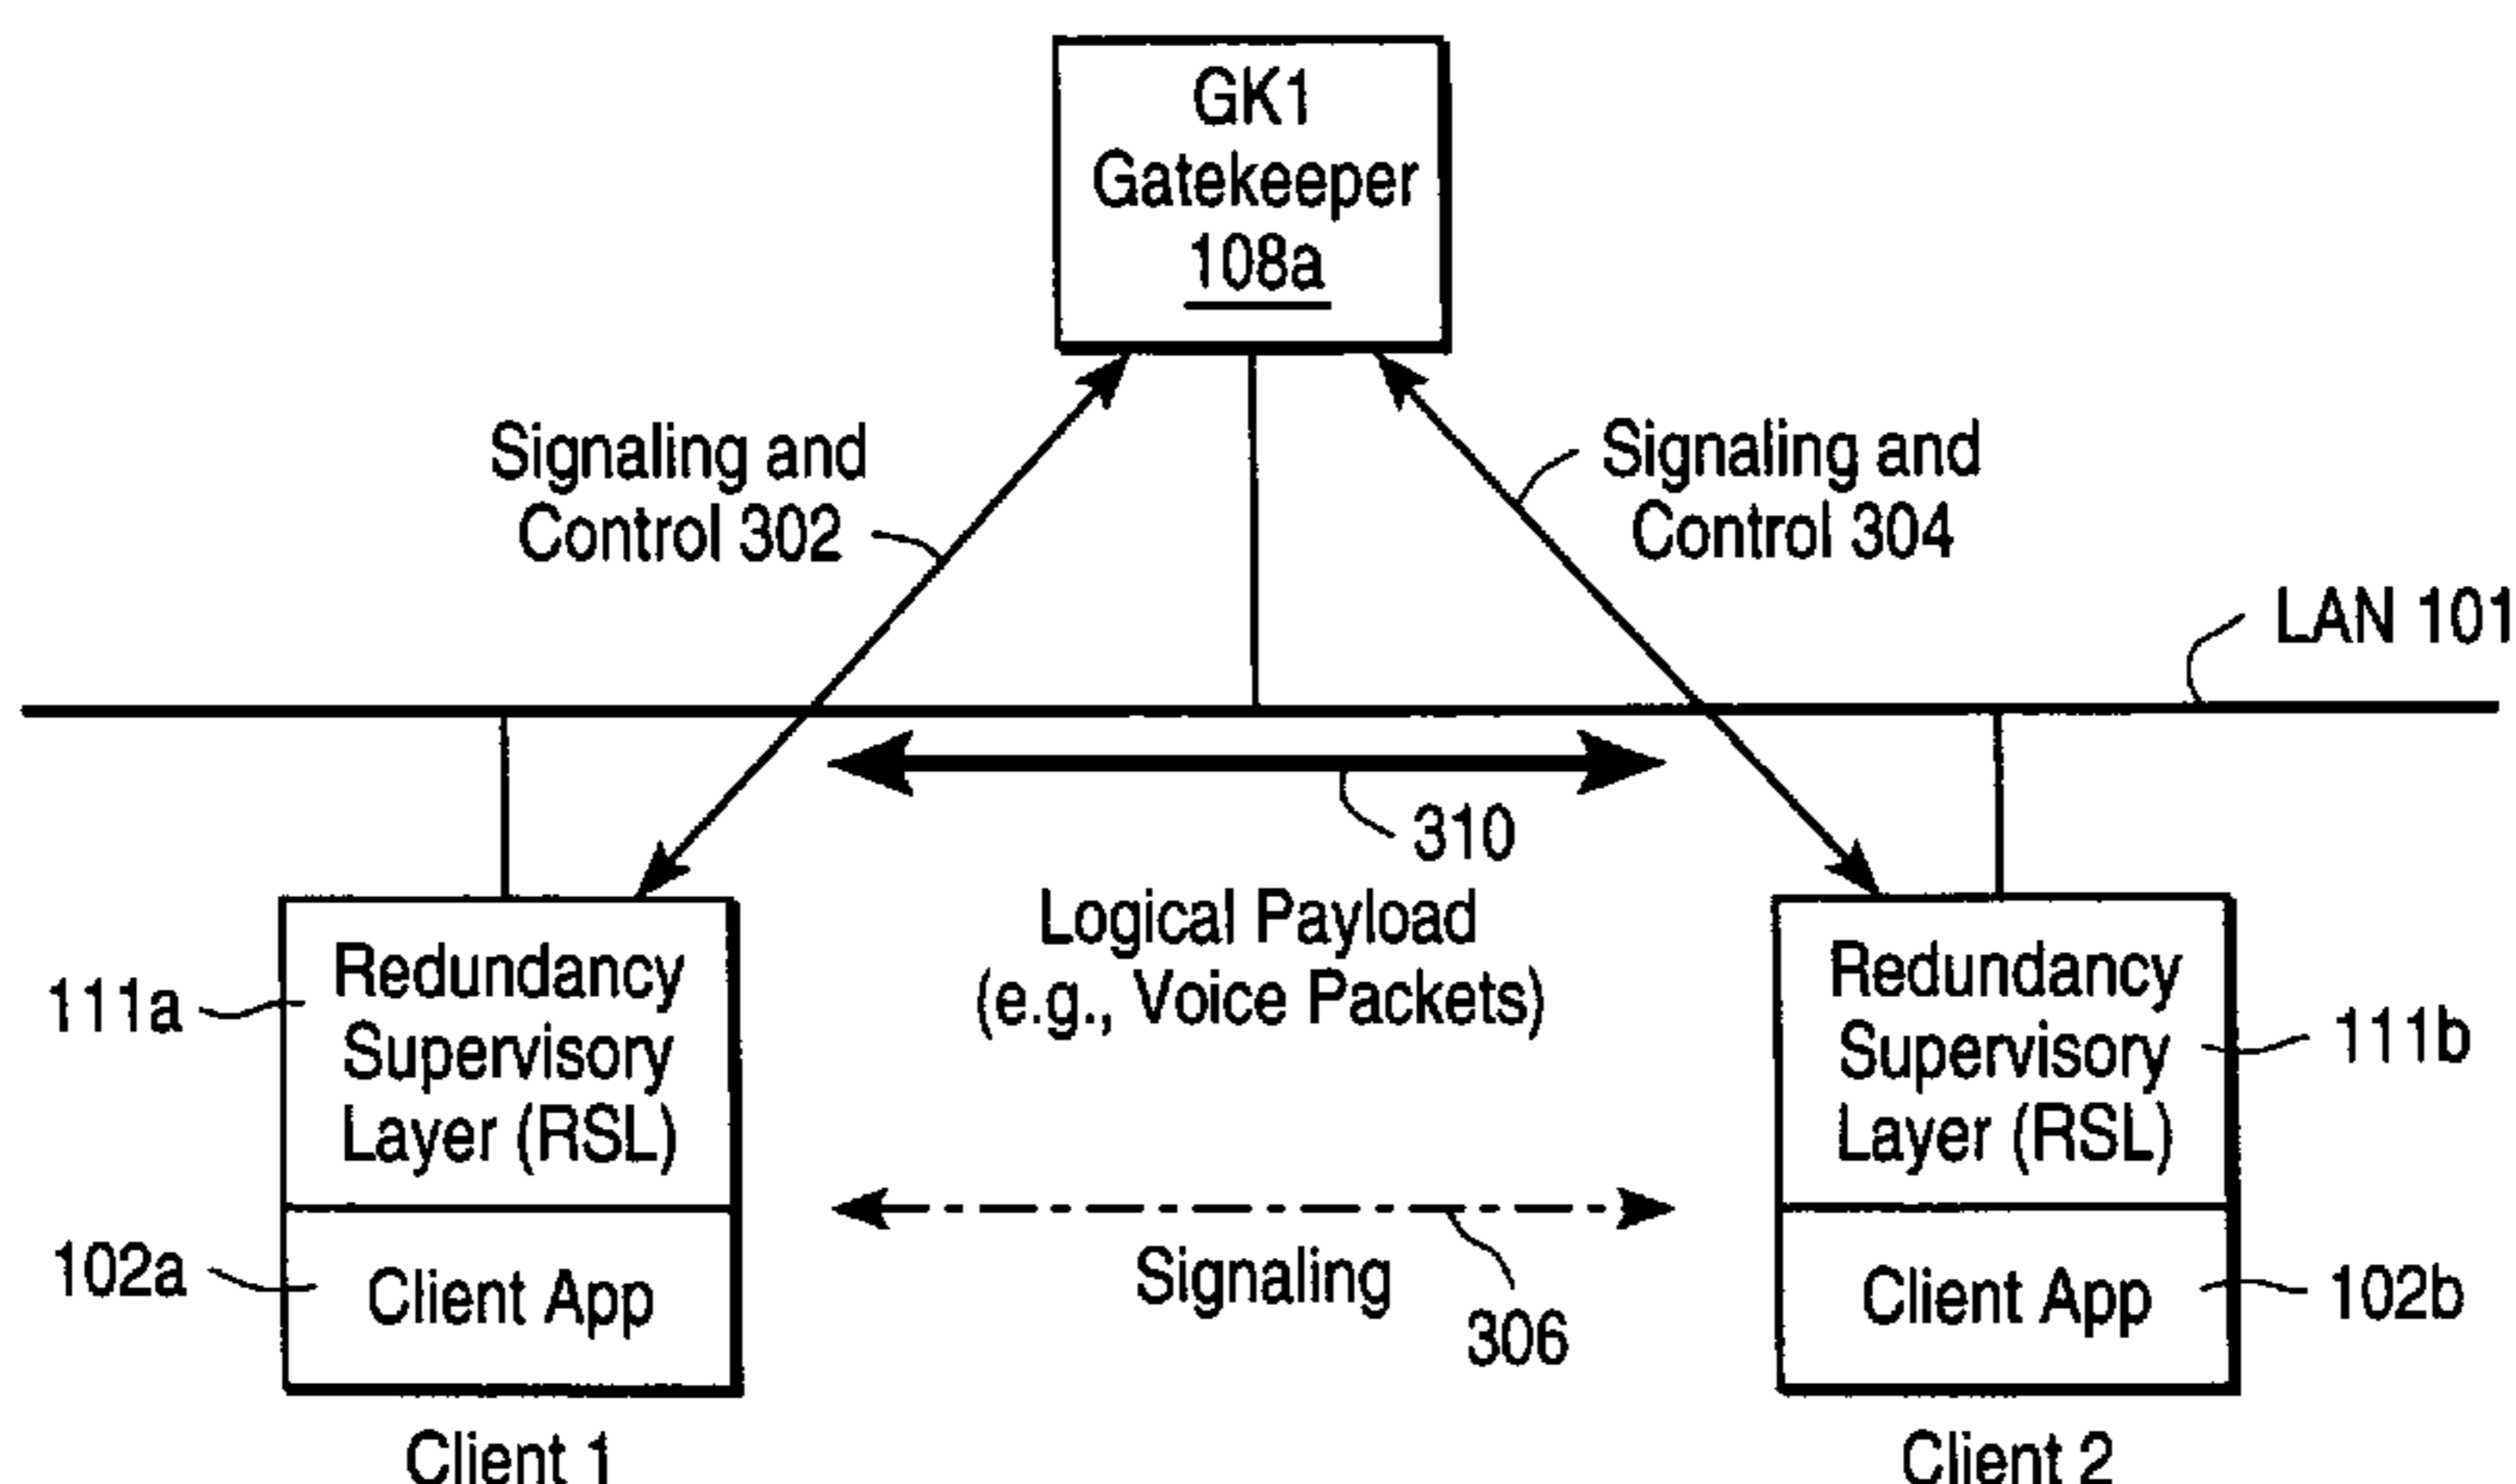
GK1
Gatekeeper
108a

Signaling and
Control 302

Signaling and
Control 304

LAN 101

310

Logical Payload
(e.g., Voice Packets)

111a

Redundancy
Supervisory
Layer (RSL)

102a

Client App

Client 1

Redundancy
Supervisory
Layer (RSL)

111b

Client App

102b

Client 2

Signaling

306